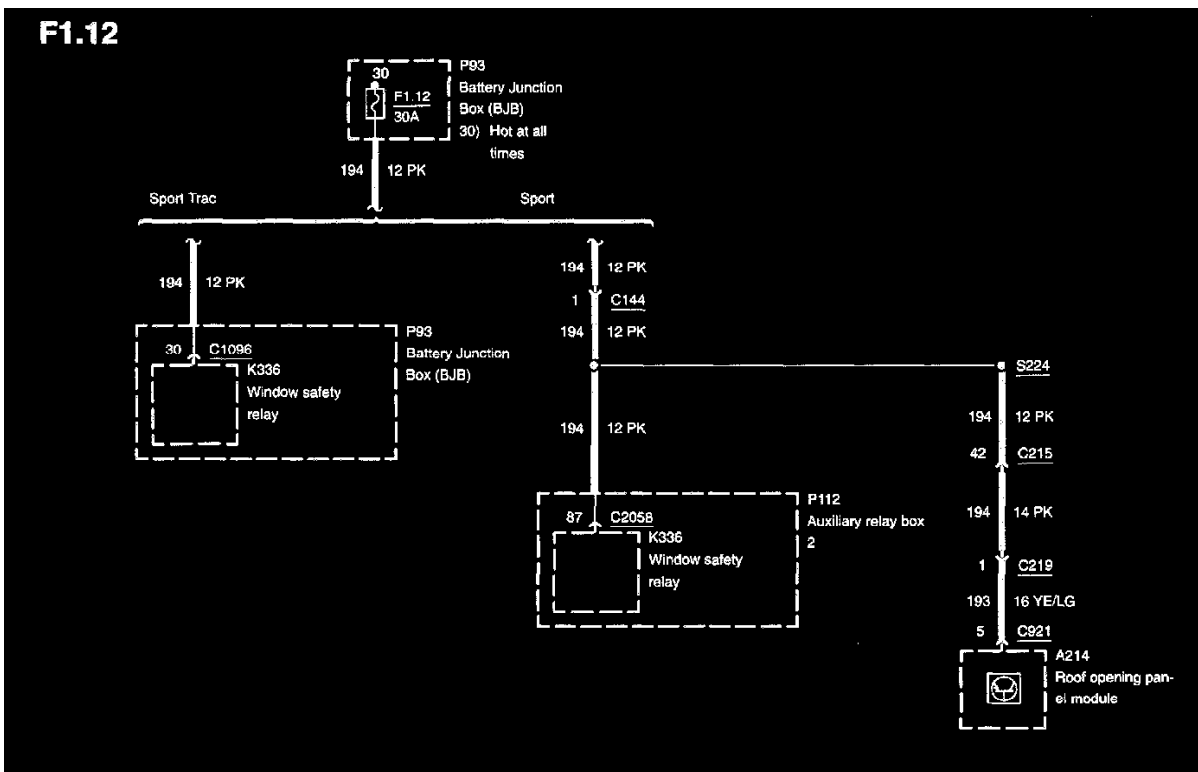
F1.12

30
F1.12
30A

P93
Battery Junction Box (BJB)
30) Hot at all times

194 12 PK

Sport Trac

Sport

194 12 PK

30 C1096

K336
Window safety relay

P93
Battery Junction Box (BJB)

194 12 PK
1 C144
194 12 PK

S224

194 12 PK

194 12 PK
42 C215

87 C2058

K336
Window safety relay

P112
Auxiliary relay box 2

194 14 PK
1 C219
193 16 YE/LG
5 C921

A214
Roof opening panel module